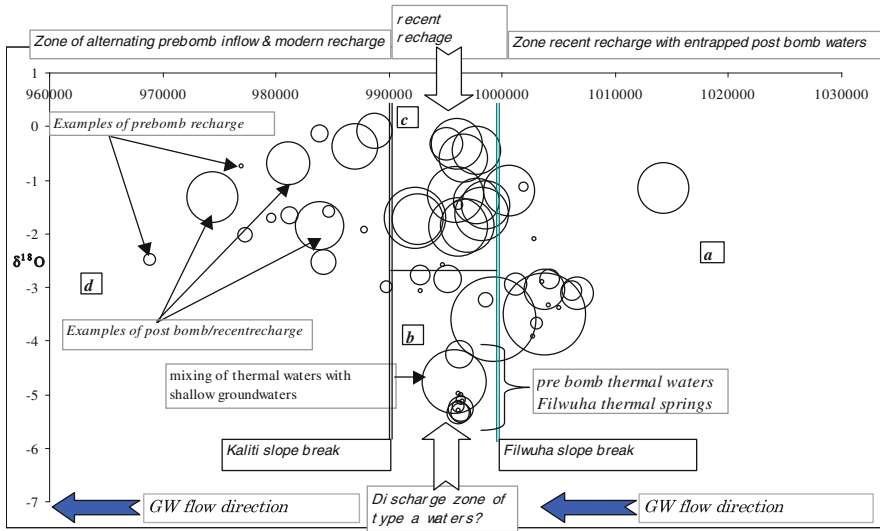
Zone of alternating prebomb inflow & modern recharge

r ecent r echage

Zone recent recharge with entrapped post bomb waters

1

960000 970000 980000 990000 1000000 1010000 1020000 1030000

0

Examples of prebomb recharge

c

-1

-2

$\delta^{18}O$

a

-3

d

Examples of post bomb/recentrecharge

b

-4

mixing of thermal waters with shallow groundwaters

-5

pre bomb thermal waters Filwuha thermal springs

-6

Kaliti slope break

Filwuha slope break

-7

GW flow direction

Di scharge zone of t ype a waters?

GW flow direction